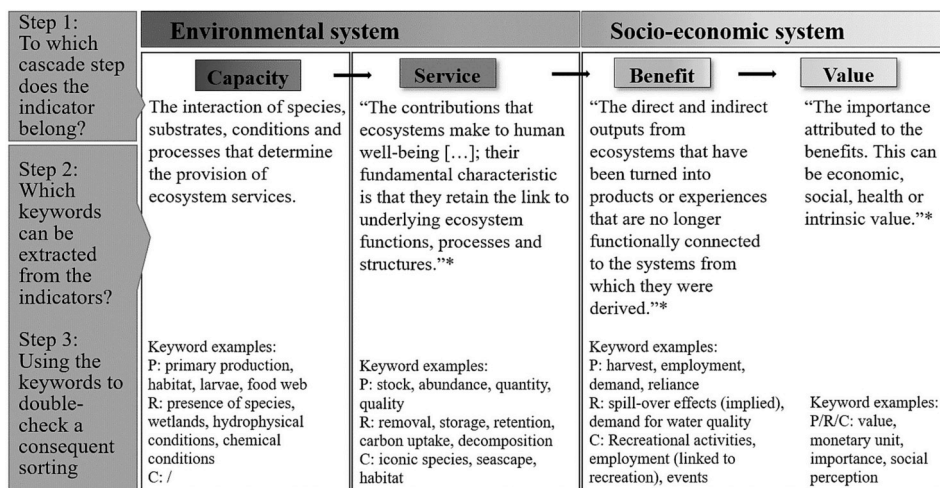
Step 1: To which cascade step does the indicator belong?

Step 2: Which keywords can be extracted from the indicators?

Step 3: Using the keywords to double-check a consequent sorting

Environmental system

Socio-economic system

Capacity

The interaction of species, substrates, conditions and processes that determine the provision of ecosystem services.

Keyword examples:
P: primary production, habitat, larvae, food web
R: presence of species, wetlands, hydrophysical conditions, chemical conditions
C: /

Service

"The contributions that ecosystems make to human well-being […]; their fundamental characteristic is that they retain the link to underlying ecosystem functions, processes and structures."*

Keyword examples:
P: stock, abundance, quantity, quality
R: removal, storage, retention, carbon uptake, decomposition
C: iconic species, seascape, habitat

Benefit

"The direct and indirect outputs from ecosystems that have been turned into products or experiences that are no longer functionally connected to the systems from which they were derived."*

Keyword examples:
P: harvest, employment, demand, reliance
R: spill-over effects (implied), demand for water quality
C: Recreational activities, employment (linked to recreation), events

Value

"The importance attributed to the benefits. This can be economic, social, health or intrinsic value."*

Keyword examples:
P/R/C: value, monetary unit, importance, social perception